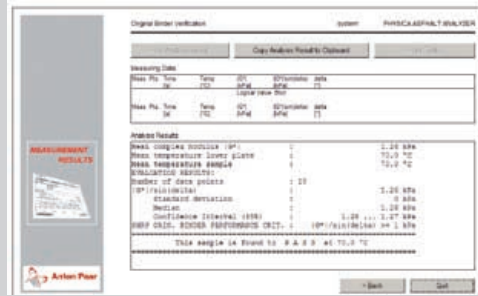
Original Binder Verification system PHYSICA ASPHALT ANALYZER

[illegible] Copy Analysis Result to Clipboard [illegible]

Measuring Data

Meas. Pts. Time [s] Temp [°C] |G*| [kPa] |G*|/sin(delta) [kPa] delta [°]

Logical value: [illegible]

Meas. Pts. Time [s] Temp [°C] |G*| [kPa] |G*|/sin(delta) [kPa] delta [°]

Analysis Results

Mean complex modulus |G*| : 1.26 kPa
Mean temperature lower plate : 70.0 °C
Mean temperature sample : 70.0 °C
EVALUATION RESULTS:
Number of data points : 10
|G*|/sin(delta) : 1.26 kPa
Standard deviation : 0 kPa
Median : 1.26 kPa
Confidence Interval (95%) : 1.26 ... 1.27 kPa
SHRP ORIG. BINDER PERFORMANCE CRIT. : |G*|/sin(delta) >= 1 kPa

This sample is found to P A S S at 70.0 °C

MEASUREMENT RESULTS

Anton Paar

< Back Quit